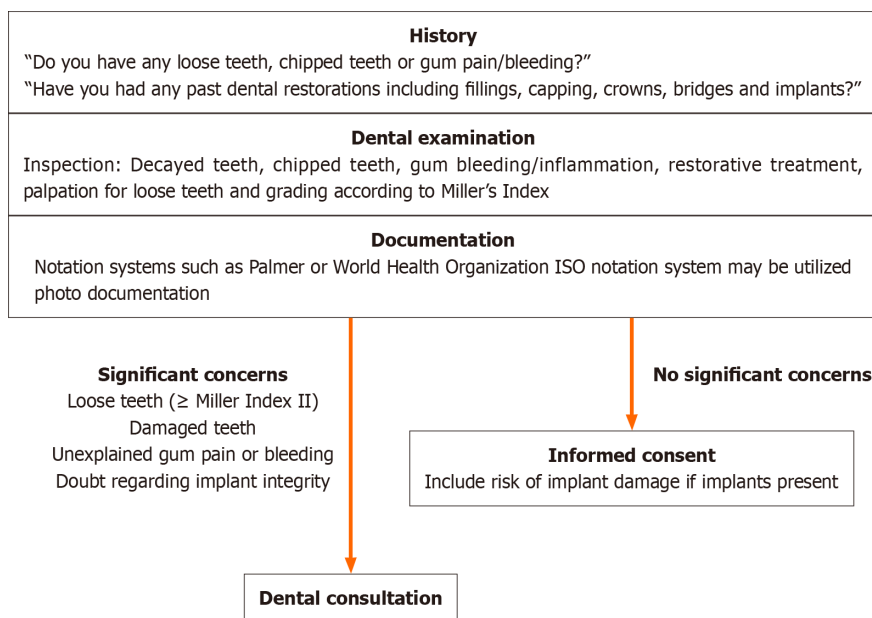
**History**
“Do you have any loose teeth, chipped teeth or gum pain/bleeding?”
“Have you had any past dental restorations including fillings, capping, crowns, bridges and implants?”

**Dental examination**
Inspection: Decayed teeth, chipped teeth, gum bleeding/inflammation, restorative treatment, palpation for loose teeth and grading according to Miller’s Index

**Documentation**
Notation systems such as Palmer or World Health Organization ISO notation system may be utilized photo documentation

**Significant concerns**
Loose teeth (≥ Miller Index II)
Damaged teeth
Unexplained gum pain or bleeding
Doubt regarding implant integrity

**No significant concerns**

**Informed consent**
Include risk of implant damage if implants present

**Dental consultation**